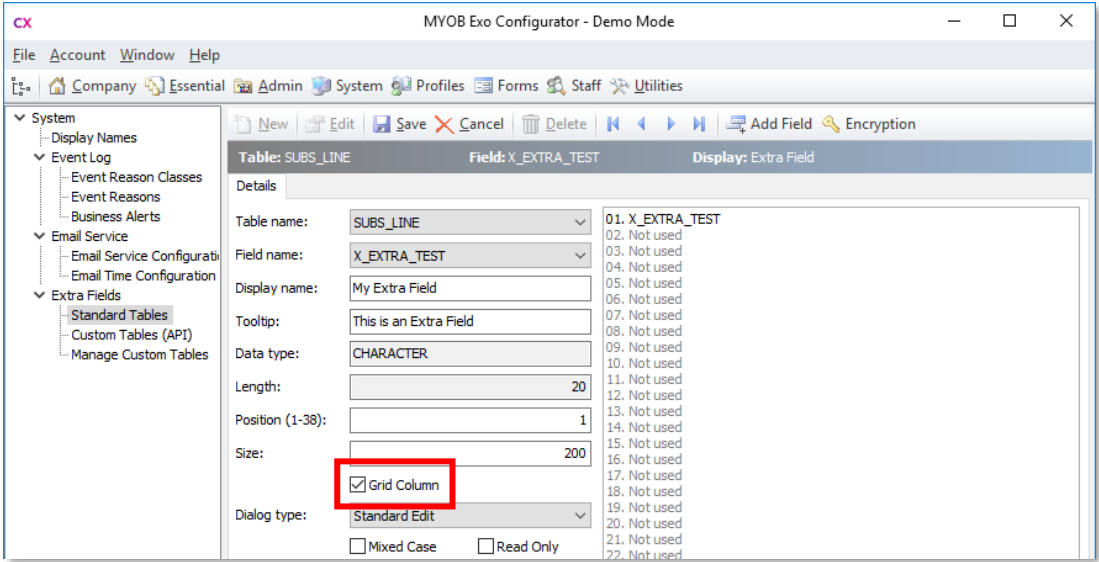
CX MYOB Exo Configurator - Demo Mode

File Account Window Help

Company Essential Admin System Profiles Forms Staff Utilities

System
Display Names
Event Log
Event Reason Classes
Event Reasons
Business Alerts
Email Service
Email Service Configurati
Email Time Configuration
Extra Fields
Standard Tables
Custom Tables (API)
Manage Custom Tables

New Edit Save Cancel Delete Add Field Encryption

Table: SUBS_LINE Field: X_EXTRA_TEST Display: Extra Field

Details

Table name: SUBS_LINE
Field name: X_EXTRA_TEST
Display name: My Extra Field
Tooltip: This is an Extra Field
Data type: CHARACTER
Length: 20
Position (1-38): 1
Size: 200
Grid Column
Dialog type: Standard Edit
Mixed Case Read Only

01. X_EXTRA_TEST
02. Not used
03. Not used
04. Not used
05. Not used
06. Not used
07. Not used
08. Not used
09. Not used
10. Not used
11. Not used
12. Not used
13. Not used
14. Not used
15. Not used
16. Not used
17. Not used
18. Not used
19. Not used
20. Not used
21. Not used
22. Not used